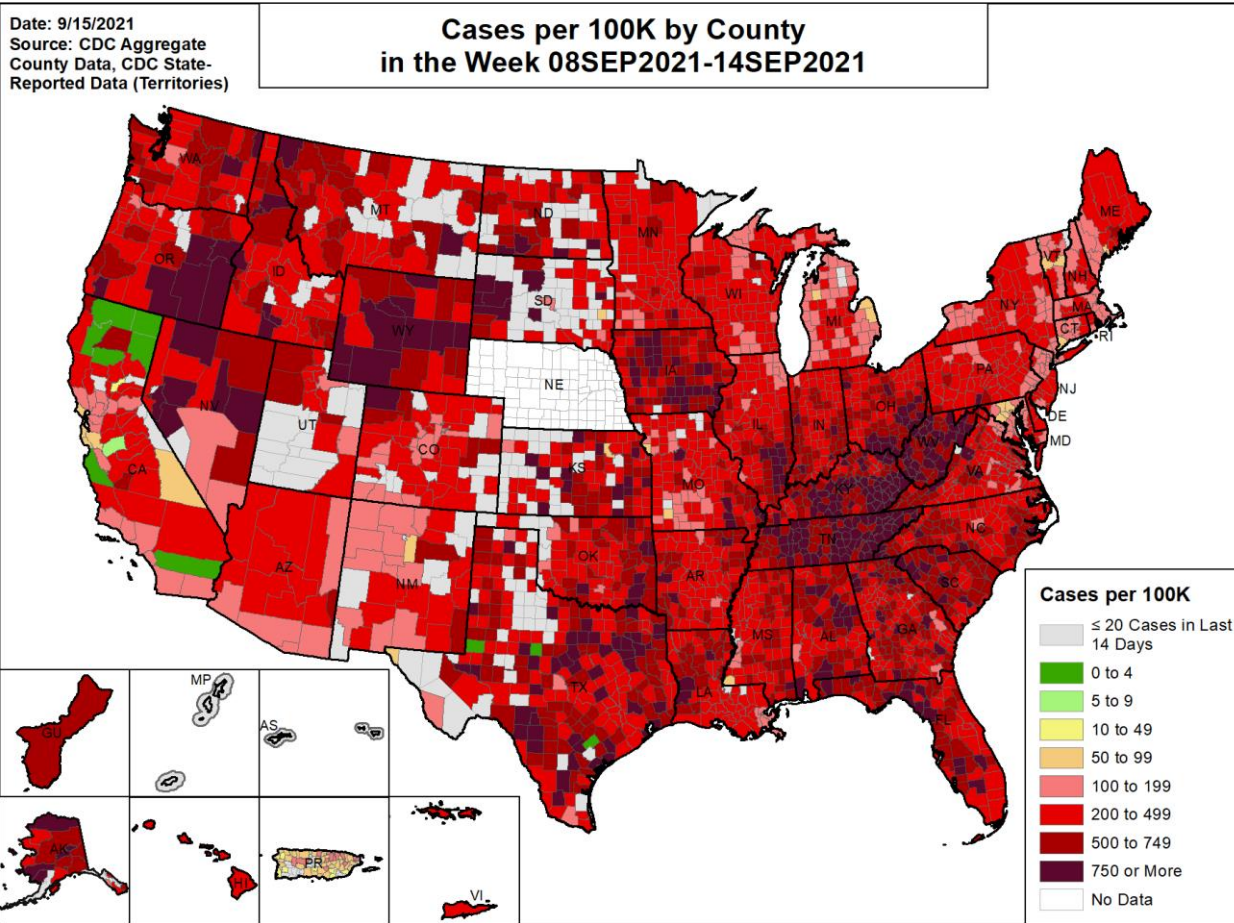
Date: 9/15/2021
Source: CDC Aggregate County Data, CDC State-Reported Data (Territories)

Cases per 100K by County
in the Week 08SEP2021-14SEP2021

WA
OR
ID
MT
ND
MN
WY
SD
WI
MI
NY
ME
VT
NH
MA
CT
RI
NE
IA
PA
NJ
DE
MD
NV
UT
CO
KS
MO
IL
IN
OH
WV
VA
KY
CA
AZ
NM
OK
AR
TN
NC
SC
TX
MS
AL
GA
LA
FL
GU
MP
AS
AK
HI
PR
VI

Cases per 100K
≤ 20 Cases in Last 14 Days
0 to 4
5 to 9
10 to 49
50 to 99
100 to 199
200 to 499
500 to 749
750 or More
No Data